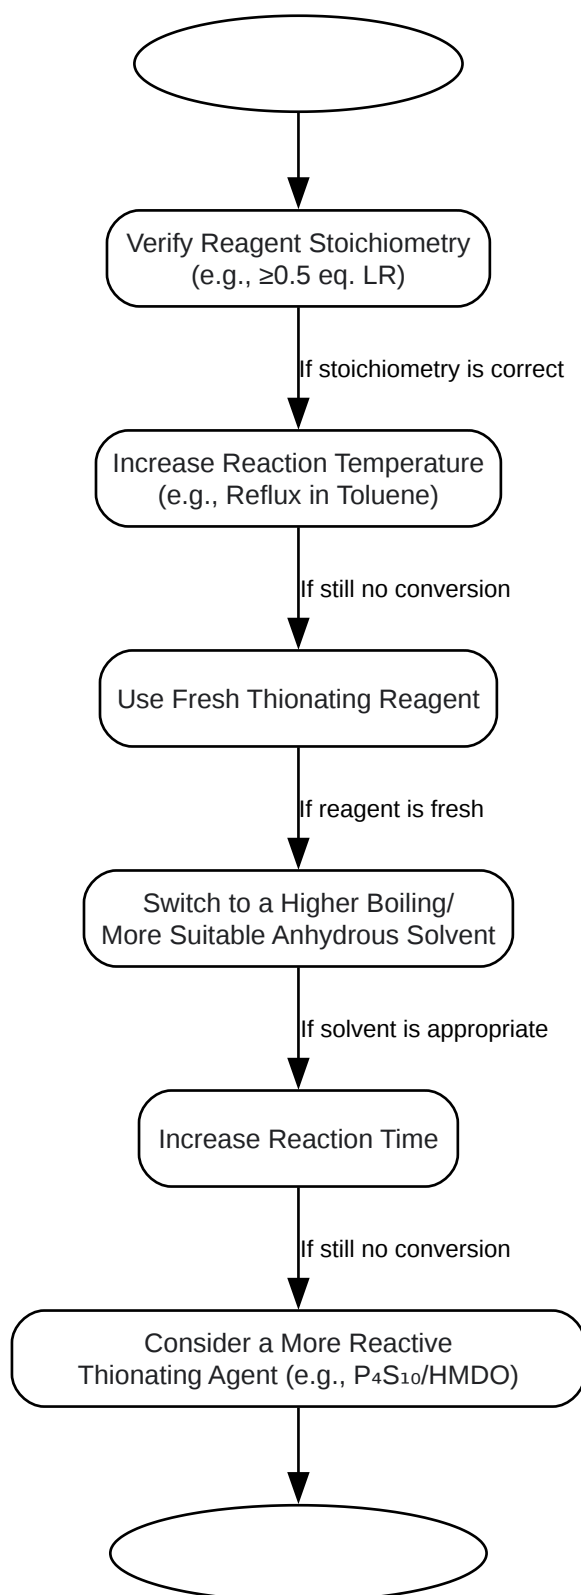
Verify Reagent Stoichiometry (e.g., ≥0.5 eq. LR)

If stoichiometry is correct

Increase Reaction Temperature (e.g., Reflux in Toluene)

If still no conversion

Use Fresh Thionating Reagent

If reagent is fresh

Switch to a Higher Boiling/ More Suitable Anhydrous Solvent

If solvent is appropriate

Increase Reaction Time

If still no conversion

Consider a More Reactive Thionating Agent (e.g., $P_4S_{10}$/HMDO)